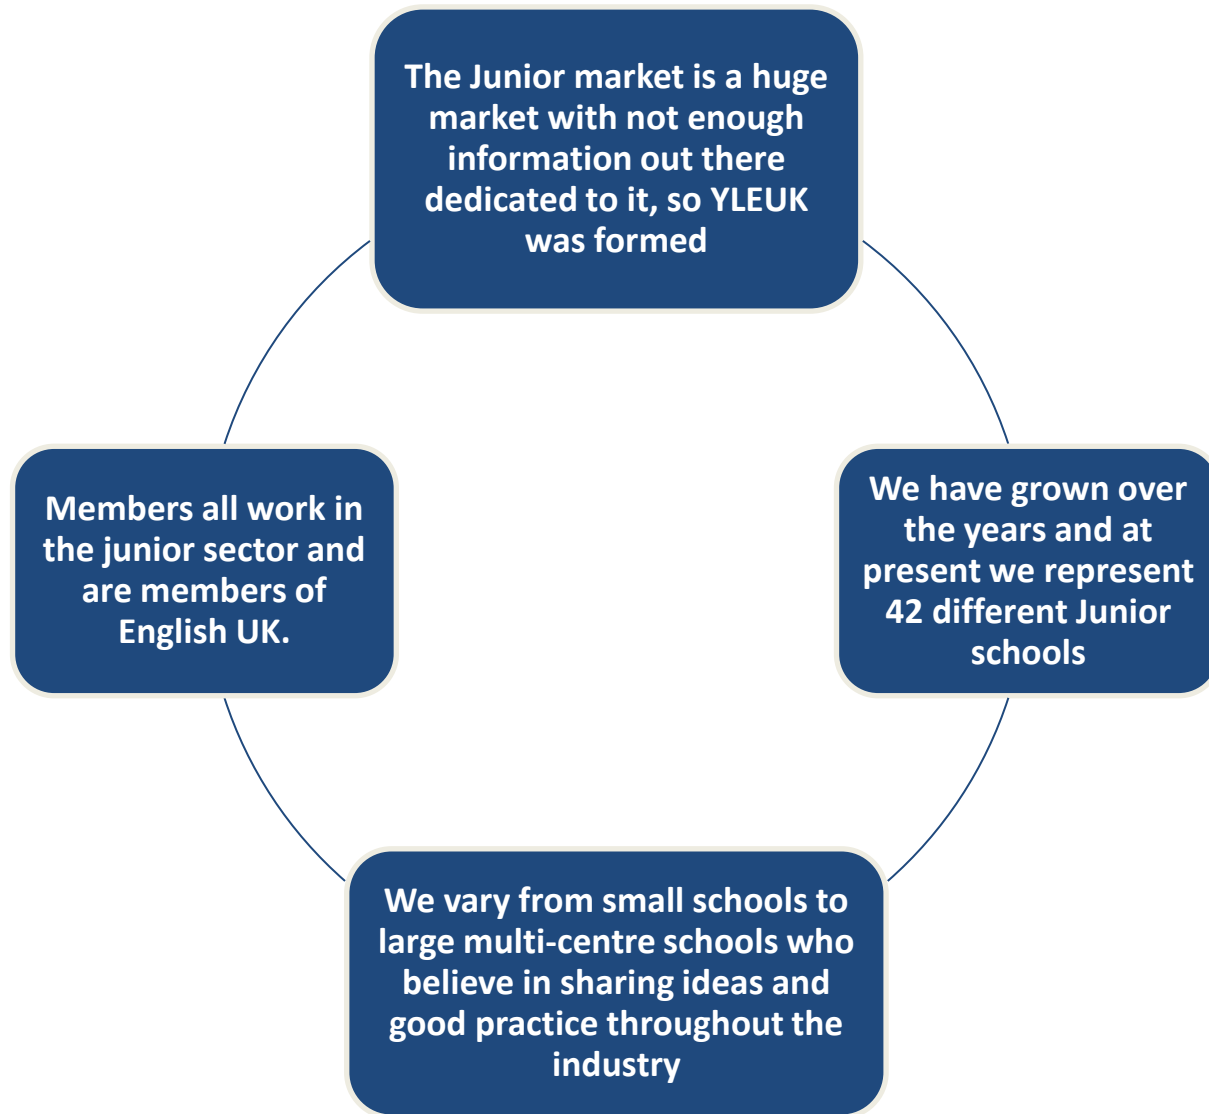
The Junior market is a huge market with not enough information out there dedicated to it, so YLEUK was formed

We have grown over the years and at present we represent 42 different Junior schools

We vary from small schools to large multi-centre schools who believe in sharing ideas and good practice throughout the industry

Members all work in the junior sector and are members of English UK.